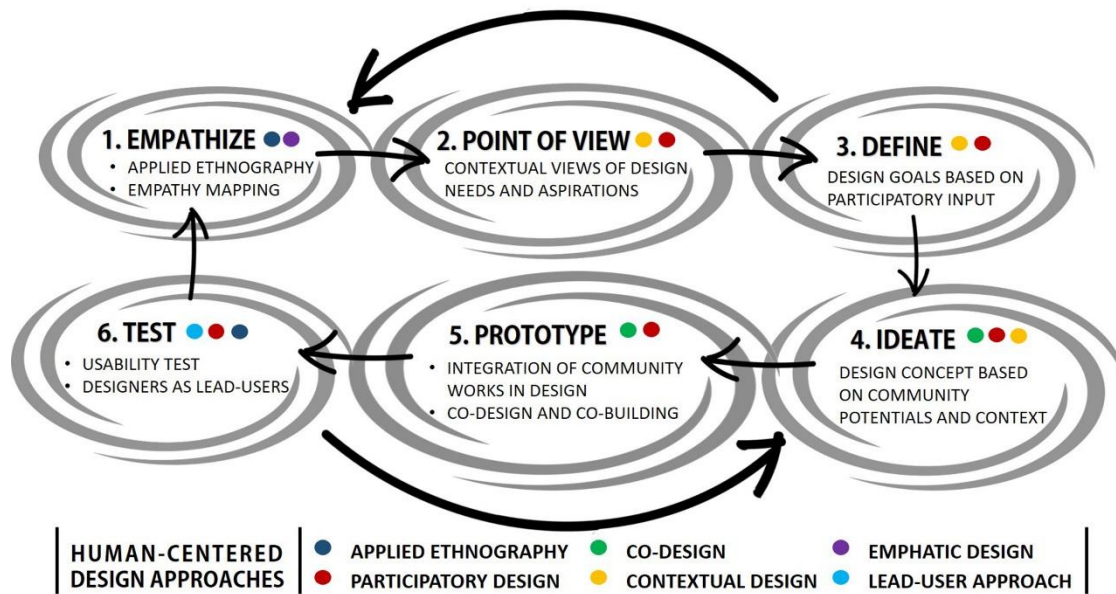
1. EMPATHIZE
• APPLIED ETHNOGRAPHY
• EMPATHY MAPPING

2. POINT OF VIEW
CONTEXTUAL VIEWS OF DESIGN NEEDS AND ASPIRATIONS

3. DEFINE
DESIGN GOALS BASED ON PARTICIPATORY INPUT

6. TEST
• USABILITY TEST
• DESIGNERS AS LEAD-USERS

5. PROTOTYPE
• INTEGRATION OF COMMUNITY WORKS IN DESIGN
• CO-DESIGN AND CO-BUILDING

4. IDEATE
DESIGN CONCEPT BASED ON COMMUNITY POTENTIALS AND CONTEXT

HUMAN-CENTERED DESIGN APPROACHES
APPLIED ETHNOGRAPHY
PARTICIPATORY DESIGN
CO-DESIGN
CONTEXTUAL DESIGN
EMPHATIC DESIGN
LEAD-USER APPROACH